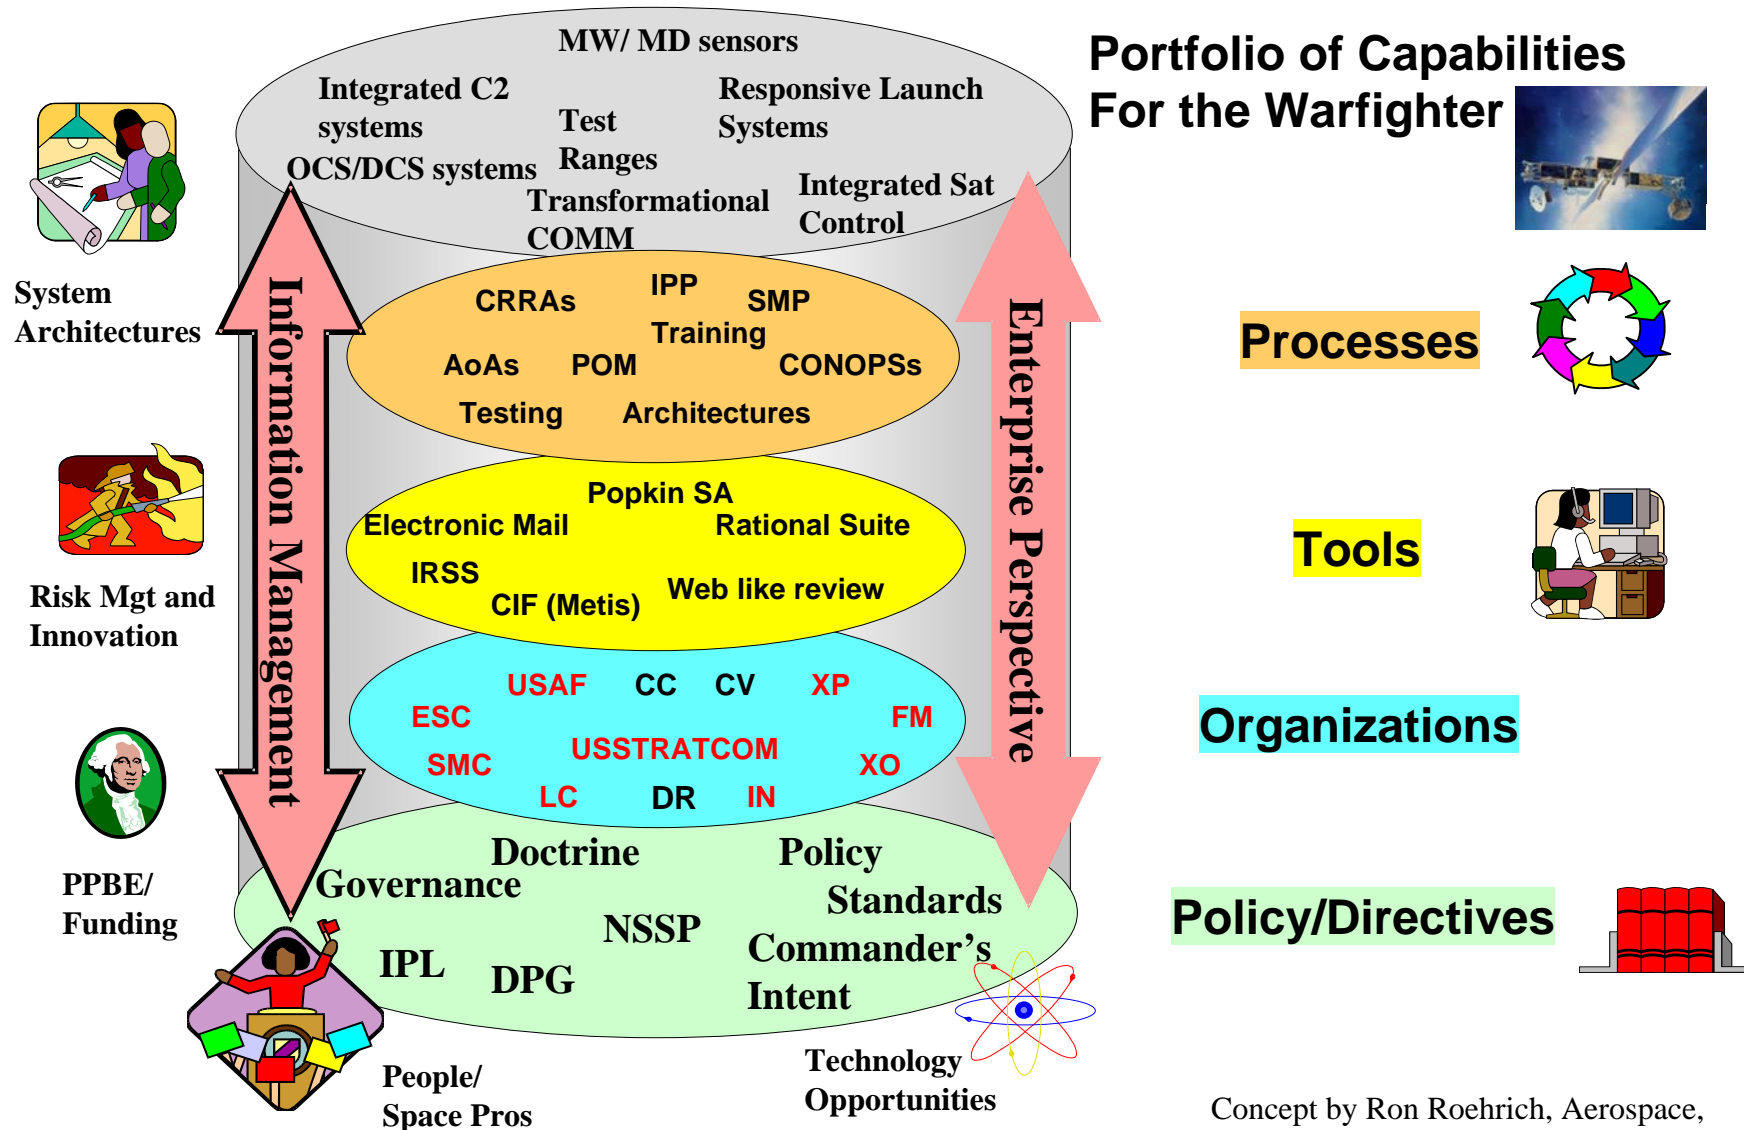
MW/ MD sensors

Integrated C2 systems

Test Ranges

Responsive Launch Systems

OCS/DCS systems

Transformational COMM

Integrated Sat Control

Portfolio of Capabilities For the Warfighter

System Architectures

Information Management

Enterprise Perspective

CRRAs

IPP

SMP

Training

AoAs

POM

CONOPSs

Testing

Architectures

Processes

Popkin SA

Electronic Mail

Rational Suite

IRSS

CIF (Metis)

Web like review

Tools

Risk Mgt and Innovation

USAF

CC

CV

XP

ESC

FM

USSTRATCOM

SMC

XO

LC

DR

IN

Organizations

PPBE/ Funding

Doctrine

Policy

Governance

Standards

NSSP

IPL

DPG

Commander's Intent

Policy/Directives

People/ Space Pros

Technology Opportunities

Concept by Ron Roehrich, Aerospace,